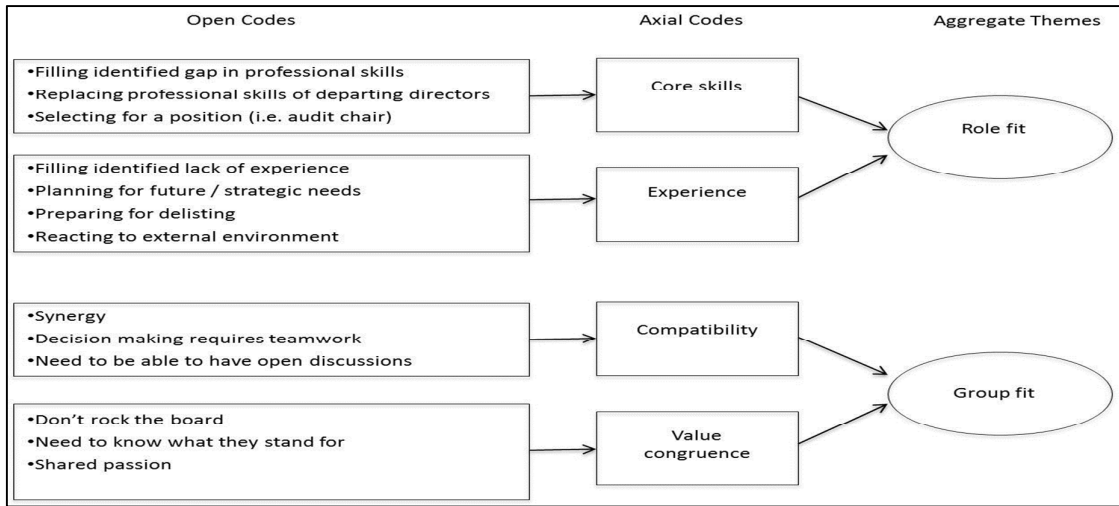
Open Codes

Axial Codes

Aggregate Themes

•Filling identified gap in professional skills
•Replacing professional skills of departing directors
•Selecting for a position (i.e. audit chair)

Core skills

Role fit

•Filling identified lack of experience
•Planning for future / strategic needs
•Preparing for delisting
•Reacting to external environment

Experience

•Synergy
•Decision making requires teamwork
•Need to be able to have open discussions

Compatibility

Group fit

•Don't rock the board
•Need to know what they stand for
•Shared passion

Value congruence